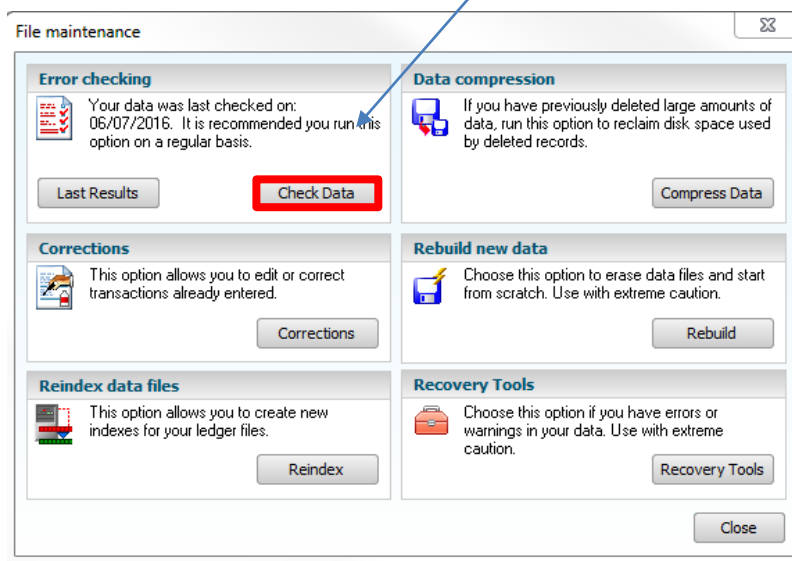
File maintenance

Error checking

Your data was last checked on: 06/07/2016. It is recommended you run this option on a regular basis.

Last Results

Check Data

Data compression

If you have previously deleted large amounts of data, run this option to reclaim disk space used by deleted records.

Compress Data

Corrections

This option allows you to edit or correct transactions already entered.

Corrections

Rebuild new data

Choose this option to erase data files and start from scratch. Use with extreme caution.

Rebuild

Reindex data files

This option allows you to create new indexes for your ledger files.

Reindex

Recovery Tools

Choose this option if you have errors or warnings in your data. Use with extreme caution.

Recovery Tools

Close